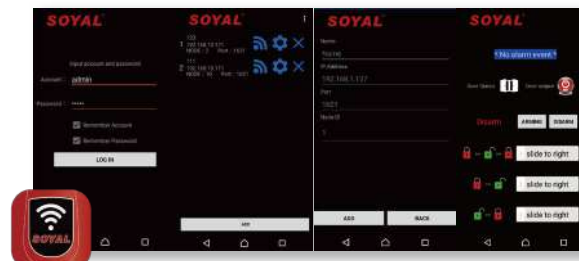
SOYAL

Input account and password

Account: admin

Password: *****

Remember Account

Remember Password

LOG IN

SOYAL

1 123
192.168.1.127
NODE : 1 Port : 1621

2 111
192.168.1.111
NODE : 10 Port : 1621

ADD

SOYAL

Name
TSOYAL

IP Address
192.168.1.127

Port
1621

Node ID
1

ADD

BACK

SOYAL

* No alarm event *

Door Status

Door output

Disarm

ARMING

DISARM

slide to right

slide to right

slide to right

SOYAL